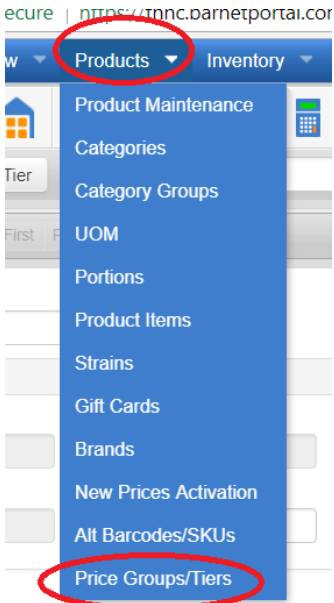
ecure | https://tnnc.barnetportal.com

w Products Inventory

Tier

First F

Product Maintenance
Categories
Category Groups
UOM
Portions
Product Items
Strains
Gift Cards
Brands
New Prices Activation
Alt Barcodes/SKUs
Price Groups/Tiers